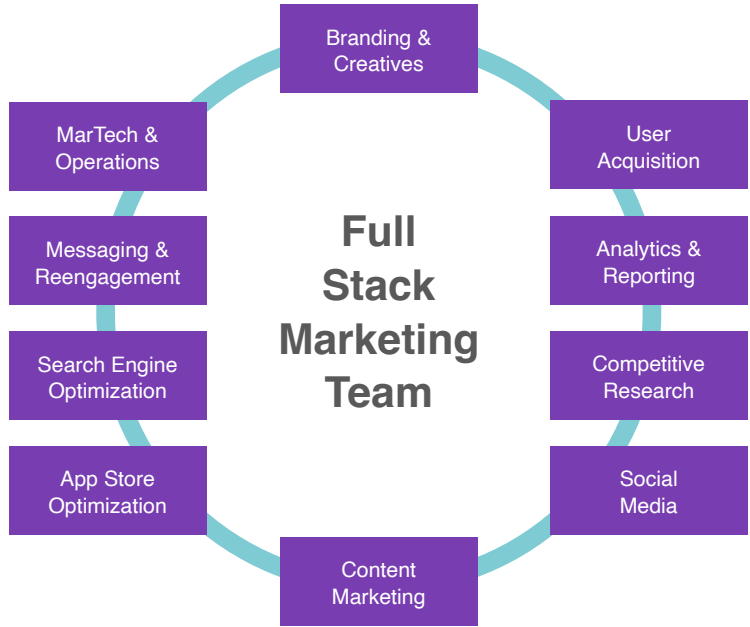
Branding & Creatives

User Acquisition

Analytics & Reporting

Competitive Research

Social Media

Content Marketing

App Store Optimization

Search Engine Optimization

Messaging & Reengagement

MarTech & Operations

Full Stack Marketing Team